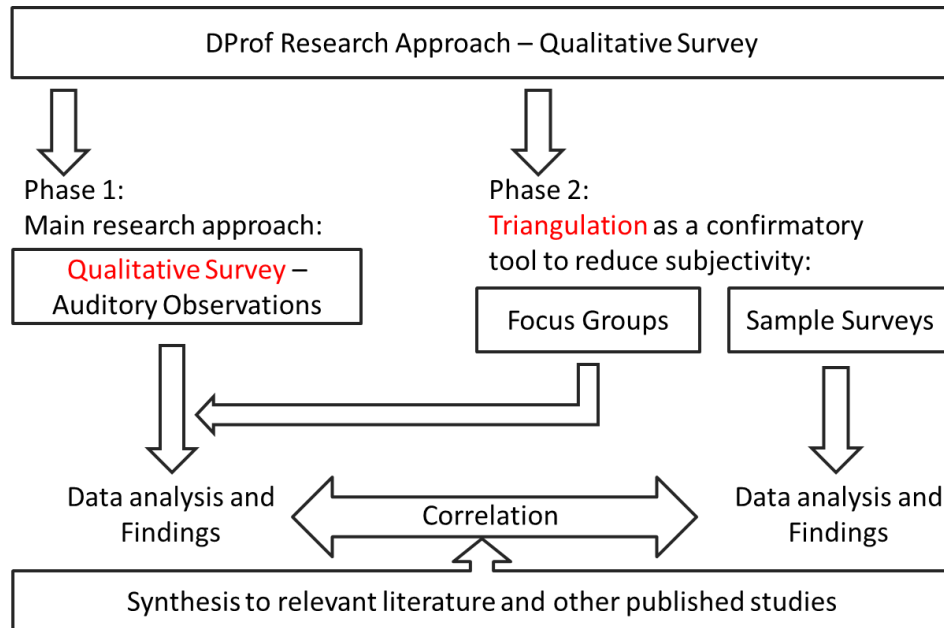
DProf Research Approach – Qualitative Survey

Phase 1:
Main research approach:

Qualitative Survey – Auditory Observations

Phase 2:
Triangulation as a confirmatory tool to reduce subjectivity:

Focus Groups

Sample Surveys

Data analysis and Findings

Correlation

Data analysis and Findings

Synthesis to relevant literature and other published studies